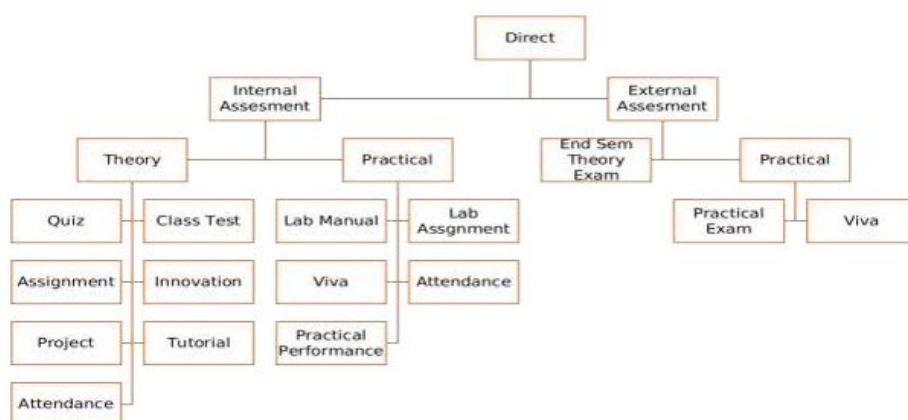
Direct

Internal Assesment

External Assesment

Theory

Practical

End Sem Theory Exam

Practical

Quiz

Class Test

Lab Manual

Lab Assgnment

Practical Exam

Viva

Assignment

Innovation

Viva

Attendance

Project

Tutorial

Practical Performance

Attendance